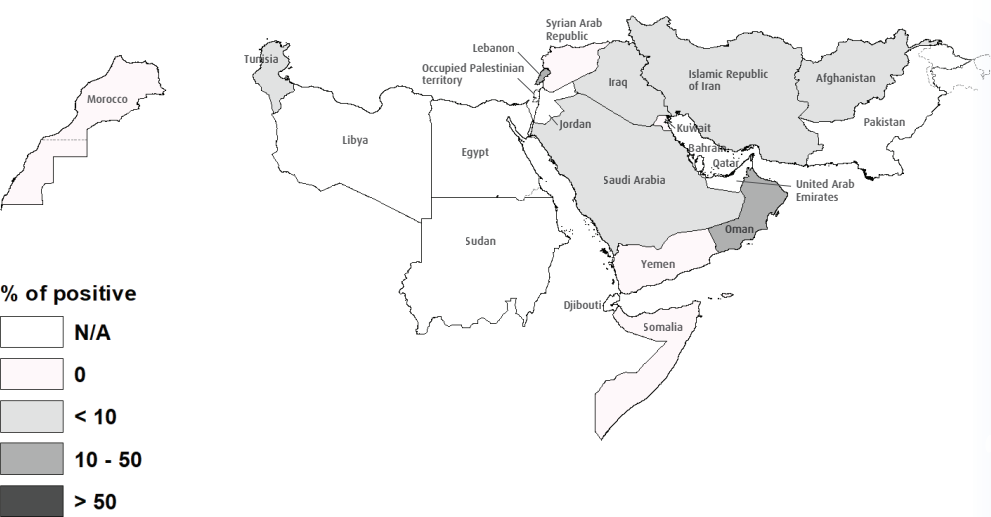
Morocco
Tunisia
Libya
Egypt
Sudan
Lebanon
Syrian Arab Republic
Occupied Palestinian territory
Jordan
Iraq
Islamic Republic of Iran
Afghanistan
Pakistan
Kuwait
Bahrain
Qatar
United Arab Emirates
Saudi Arabia
Oman
Yemen
Djibouti
Somalia

% of positive
N/A
0
< 10
10 - 50
> 50